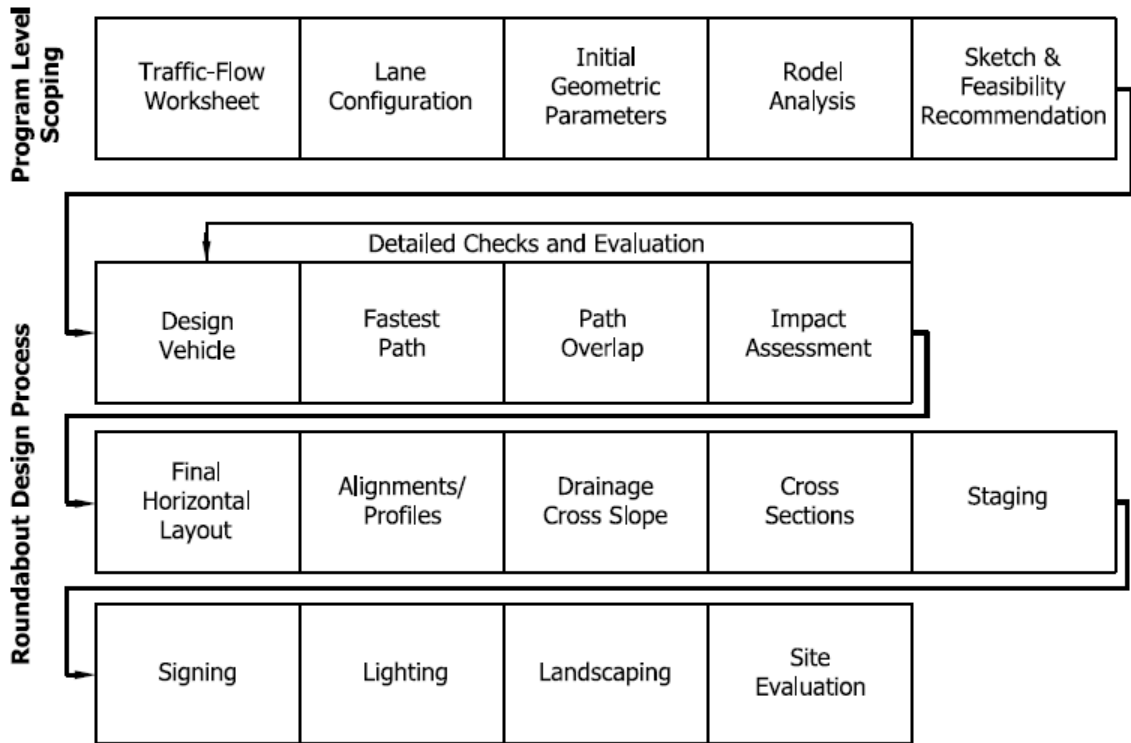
Program Level Scoping

Traffic-Flow Worksheet

Lane Configuration

Initial Geometric Parameters

Rodel Analysis

Sketch & Feasibility Recommendation

Roundabout Design Process

Detailed Checks and Evaluation

Design Vehicle

Fastest Path

Path Overlap

Impact Assessment

Final Horizontal Layout

Alignments/ Profiles

Drainage Cross Slope

Cross Sections

Staging

Signing

Lighting

Landscaping

Site Evaluation